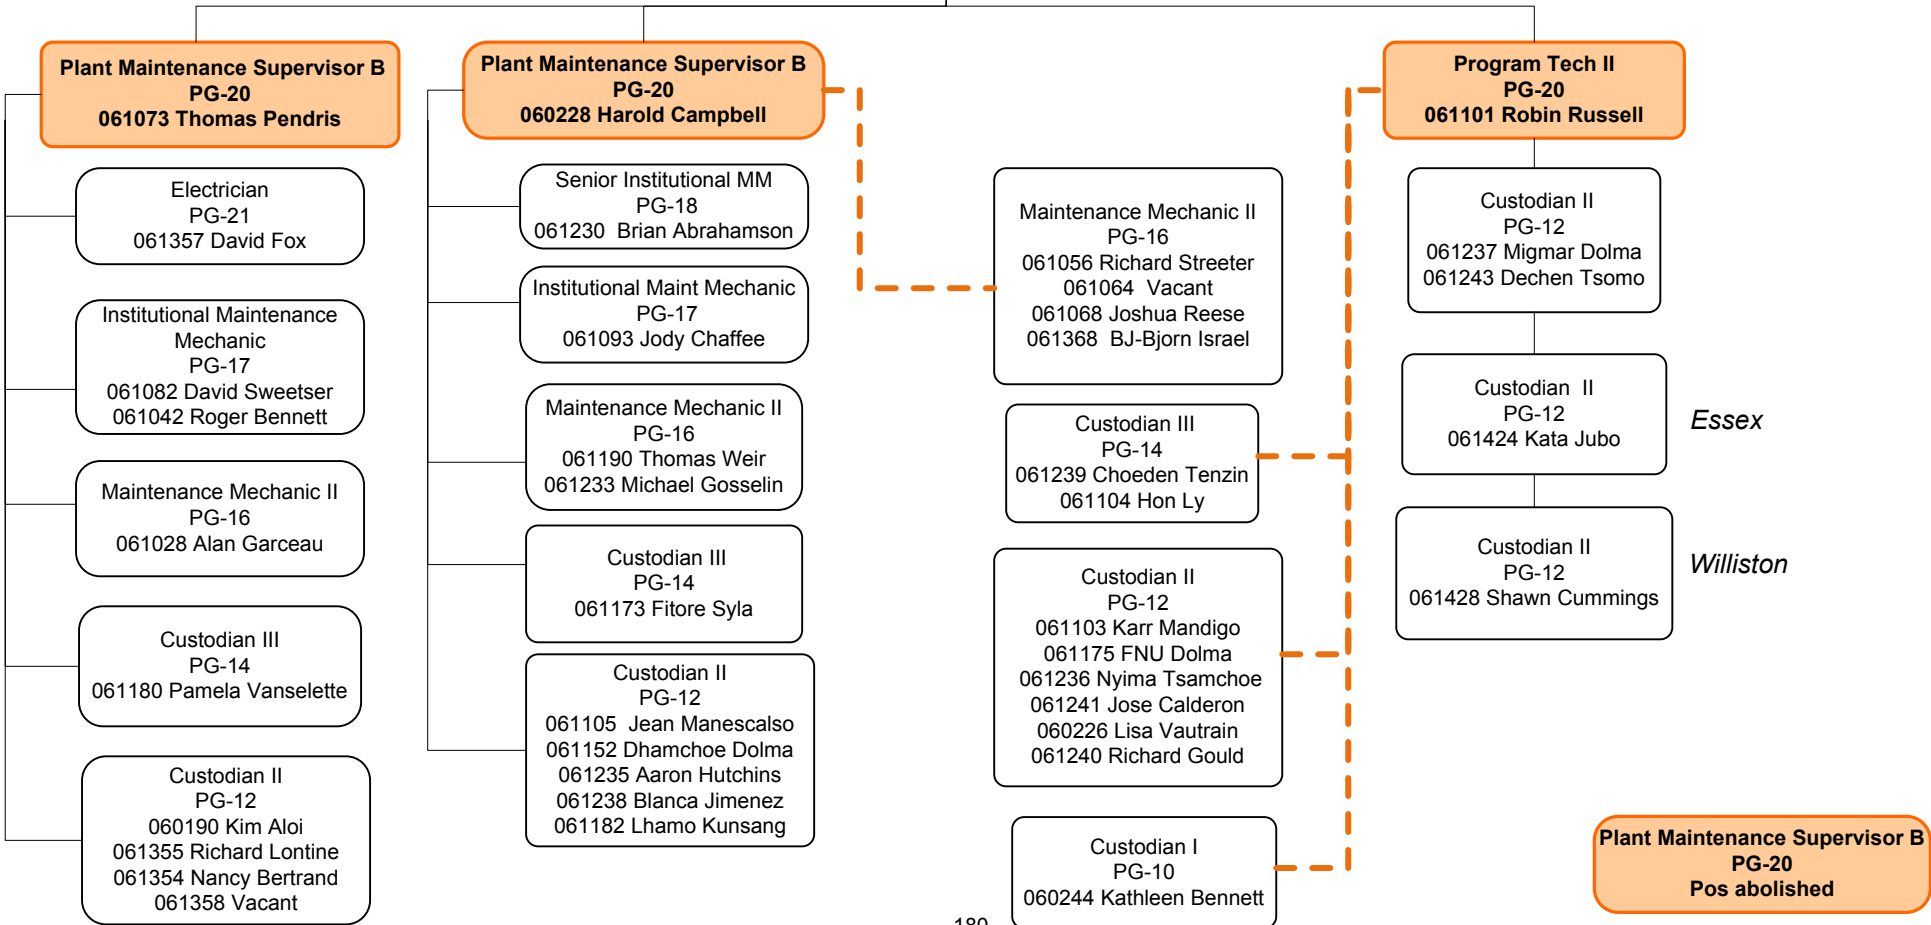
Plant Maintenance Supervisor B
PG-20
061073 Thomas Pendris

Electrician
PG-21
061357 David Fox

Institutional Maintenance Mechanic
PG-17
061082 David Sweetser
061042 Roger Bennett

Maintenance Mechanic II
PG-16
061028 Alan Garceau

Custodian III
PG-14
061180 Pamela Vanselette

Custodian II
PG-12
060190 Kim Aloi
061355 Richard Lontine
061354 Nancy Bertrand
061358 Vacant

Plant Maintenance Supervisor B
PG-20
060228 Harold Campbell

Senior Institutional MM
PG-18
061230 Brian Abrahamson

Institutional Maint Mechanic
PG-17
061093 Jody Chaffee

Maintenance Mechanic II
PG-16
061190 Thomas Weir
061233 Michael Gosselin

Custodian III
PG-14
061173 Fitore Syla

Custodian II
PG-12
061105 Jean Manescalso
061152 Dhamchoe Dolma
061235 Aaron Hutchins
061238 Blanca Jimenez
061182 Lhamo Kunsang

Maintenance Mechanic II
PG-16
061056 Richard Streeter
061064 Vacant
061068 Joshua Reese
061368 BJ-Bjorn Israel

Custodian III
PG-14
061239 Choeden Tenzin
061104 Hon Ly

Custodian II
PG-12
061103 Karr Mandigo
061175 FNU Dolma
061236 Nyima Tsamchoe
061241 Jose Calderon
060226 Lisa Vautrain
061240 Richard Gould

Custodian I
PG-10
060244 Kathleen Bennett

180

Program Tech II
PG-20
061101 Robin Russell

Custodian II
PG-12
061237 Migmar Dolma
061243 Dechen Tsomo

Custodian II
PG-12
061424 Kata Jubo

Essex

Custodian II
PG-12
061428 Shawn Cummings

Williston

Plant Maintenance Supervisor B
PG-20
Pos abolished